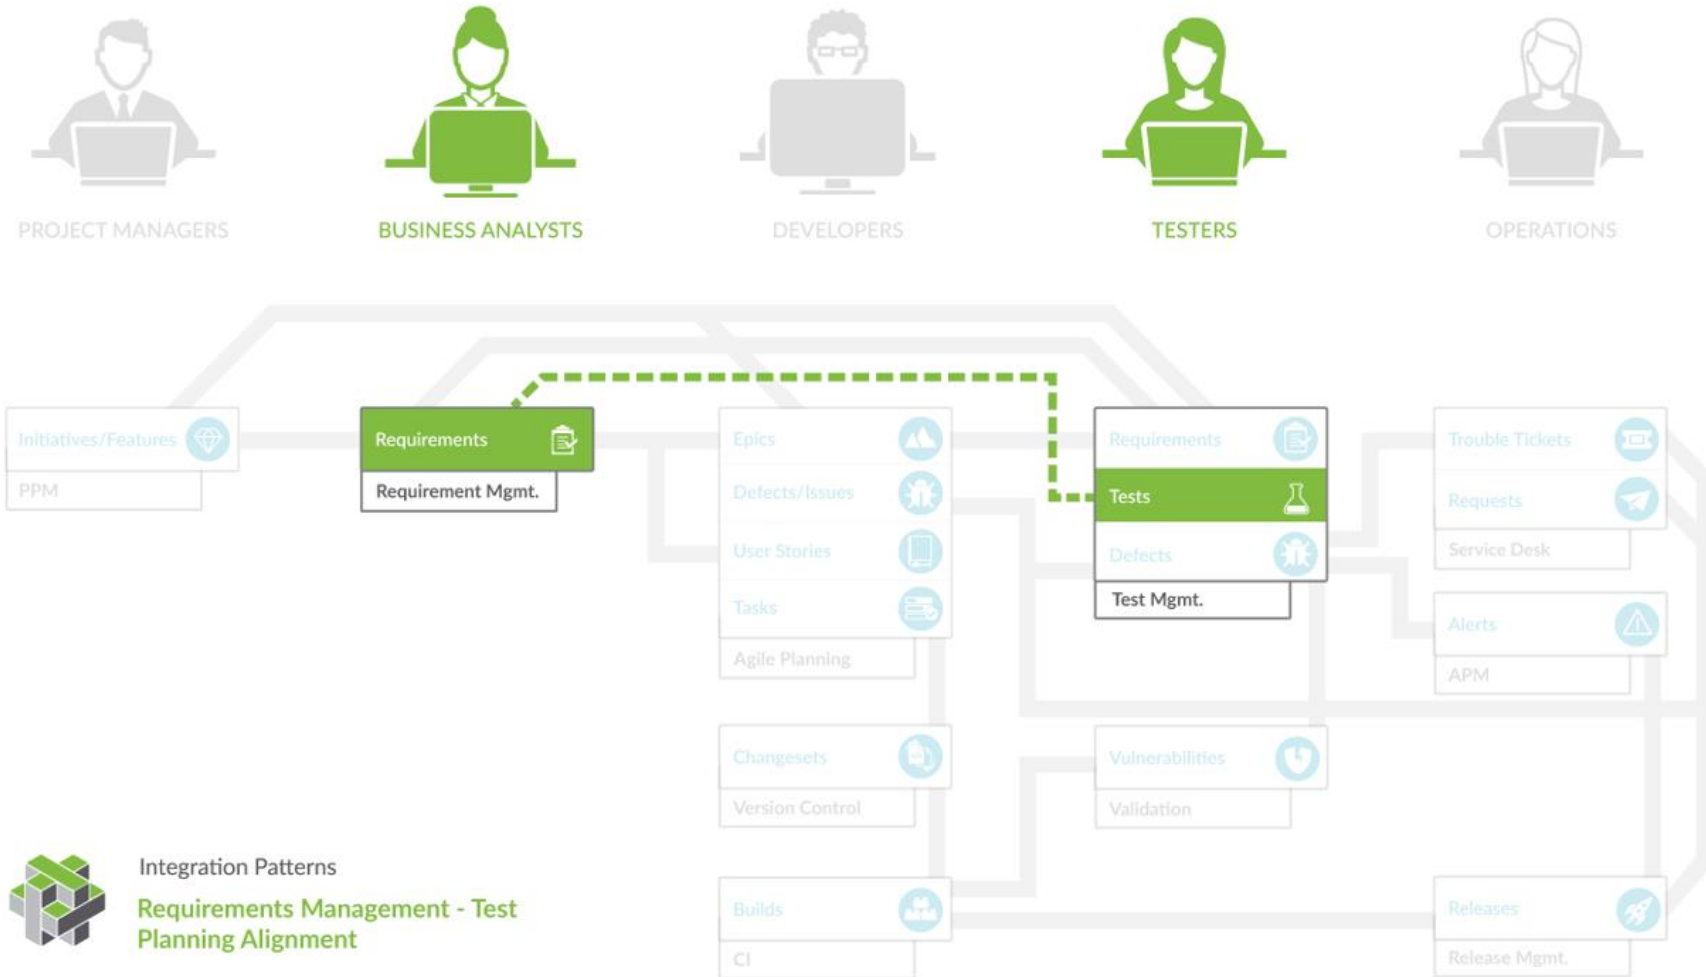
PROJECT MANAGERS

BUSINESS ANALYSTS

DEVELOPERS

TESTERS

OPERATIONS

Initiatives/Features
PPM

Requirements
Requirement Mgmt.

Epics
Defects/Issues
User Stories
Tasks
Agile Planning

Requirements
Tests
Defects
Test Mgmt.

Trouble Tickets
Requests
Service Desk

Alerts
APM

Changesets
Version Control

Vulnerabilities
Validation

Builds
CI

Releases
Release Mgmt.

Integration Patterns
Requirements Management - Test Planning Alignment